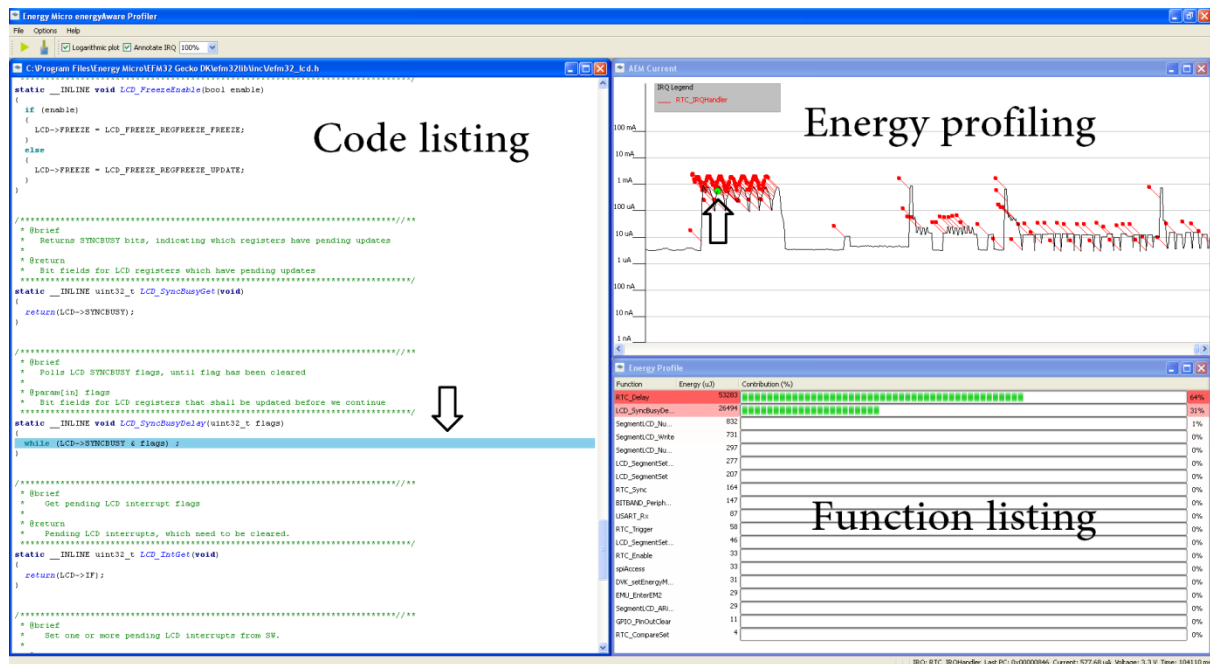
Energy Micro energyAware Profiler

File Options Help

Logarithmic plot Annotate IRQ 100%

C:\Program Files\Energy Micro\EFM32 Gecko DK\efm32lib\inc\efm32_lcd.h

static __INLINE void LCD_FreezeEnable(bool enable)
{
  if (enable)
  {
    LCD->FREEZE = LCD_FREEZE_REGFREEZE_FREEZE;
  }
  else
  {
    LCD->FREEZE = LCD_FREEZE_REGFREEZE_UPDATE;
  }
}

/***************************************************************************//**
 * @brief
 *   Returns SYNCBUSY bits, indicating which registers have pending updates
 *
 * @return
 *   Bit fields for LCD registers which have pending updates
 ******************************************************************************/
static __INLINE uint32_t LCD_SyncBusyGet(void)
{
  return(LCD->SYNCBUSY);
}

/***************************************************************************//**
 * @brief
 *   Polls LCD SYNCBUSY flags, until flag has been cleared
 *
 * @param[in] flags
 *   Bit fields for LCD registers that shall be updated before we continue
 ******************************************************************************/
static __INLINE void LCD_SyncBusyDelay(uint32_t flags)
{
  while (LCD->SYNCBUSY & flags) ;
}

/***************************************************************************//**
 * @brief
 *   Get pending LCD interrupt flags
 *
 * @return
 *   Pending LCD interrupts, which need to be cleared.
 ******************************************************************************/
static __INLINE uint32_t LCD_IntGet(void)
{
  return(LCD->IF);
}

/***************************************************************************//**
 * @brief
 *   Set one or more pending LCD interrupts from SW.
 *

Code listing

AEM Current

IRQ Legend
RTC_IRQHandler

100 mA
10 mA
1 mA
100 uA
10 uA
1 uA
100 nA
10 nA
1 nA

Energy profiling

Energy Profile

| Function | Energy (uJ) | Contribution (%) |
|---|---|---|
| RTC_Delay | 53283 | 64% |
| LCD_SyncBusyDe... | 26494 | 31% |
| SegmentLCD_Nu... | 832 | 1% |
| SegmentLCD_Write | 731 | 0% |
| SegmentLCD_Nu... | 297 | 0% |
| LCD_SegmentSet... | 277 | 0% |
| LCD_SegmentSet | 207 | 0% |
| RTC_Sync | 164 | 0% |
| BITBAND_Periph... | 147 | 0% |
| USART_Rx | 87 | 0% |
| RTC_Trigger | 58 | 0% |
| LCD_SegmentSet... | 46 | 0% |
| RTC_Enable | 33 | 0% |
| spiAccess | 33 | 0% |
| DVK_setEnergyM... | 31 | 0% |
| EMU_EnterEM2 | 29 | 0% |
| SegmentLCD_ARi... | 29 | 0% |
| GPIO_PinOutClear | 11 | 0% |
| RTC_CompareSet | 4 | 0% |

Function listing

IRQ: RTC_IRQHandler Last PC: 0x00000846 Current: 577.68 uA Voltage: 3.3 V Time: 104110 m